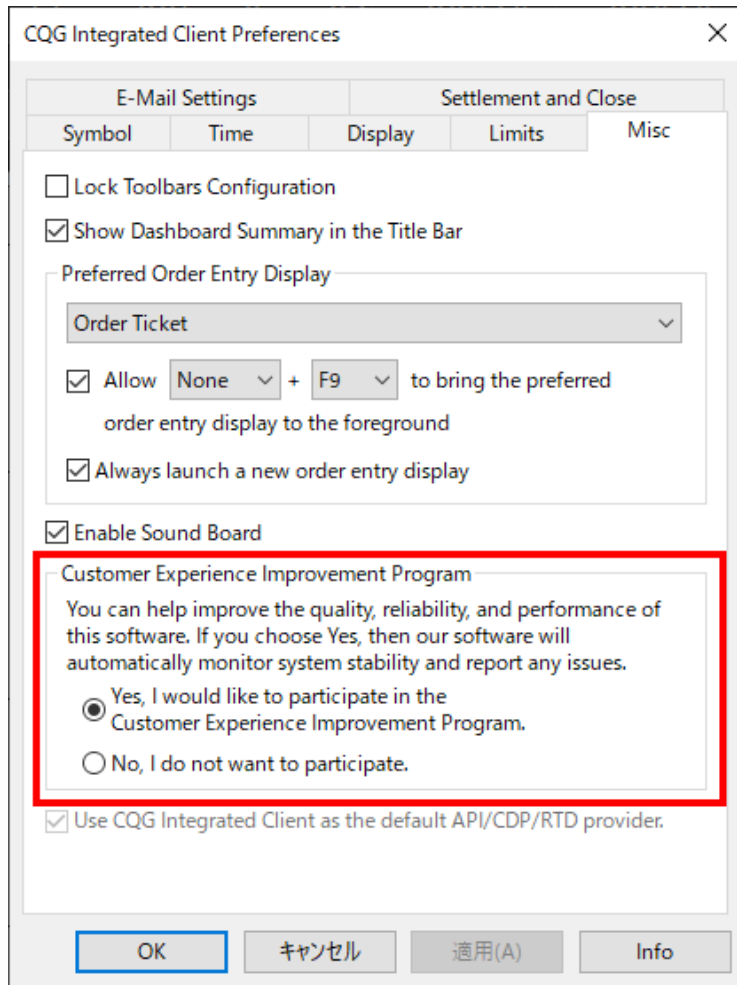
CQG Integrated Client Preferences

E-Mail Settings
Settlement and Close
Symbol
Time
Display
Limits
Misc

Lock Toolbars Configuration
Show Dashboard Summary in the Title Bar

Preferred Order Entry Display
Order Ticket
Allow None + F9 to bring the preferred order entry display to the foreground
Always launch a new order entry display

Enable Sound Board

Customer Experience Improvement Program
You can help improve the quality, reliability, and performance of this software. If you choose Yes, then our software will automatically monitor system stability and report any issues.
Yes, I would like to participate in the Customer Experience Improvement Program.
No, I do not want to participate.

Use CQG Integrated Client as the default API/CDP/RTD provider.

OK
キャンセル
適用(A)
Info